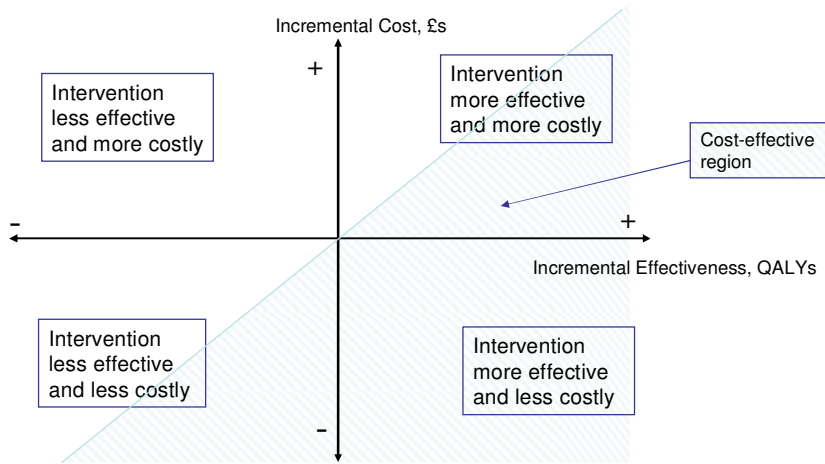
Incremental Cost, £s

+

Intervention less effective and more costly

Intervention more effective and more costly

Cost-effective region

-

+

Incremental Effectiveness, QALYs

Intervention less effective and less costly

Intervention more effective and less costly

-